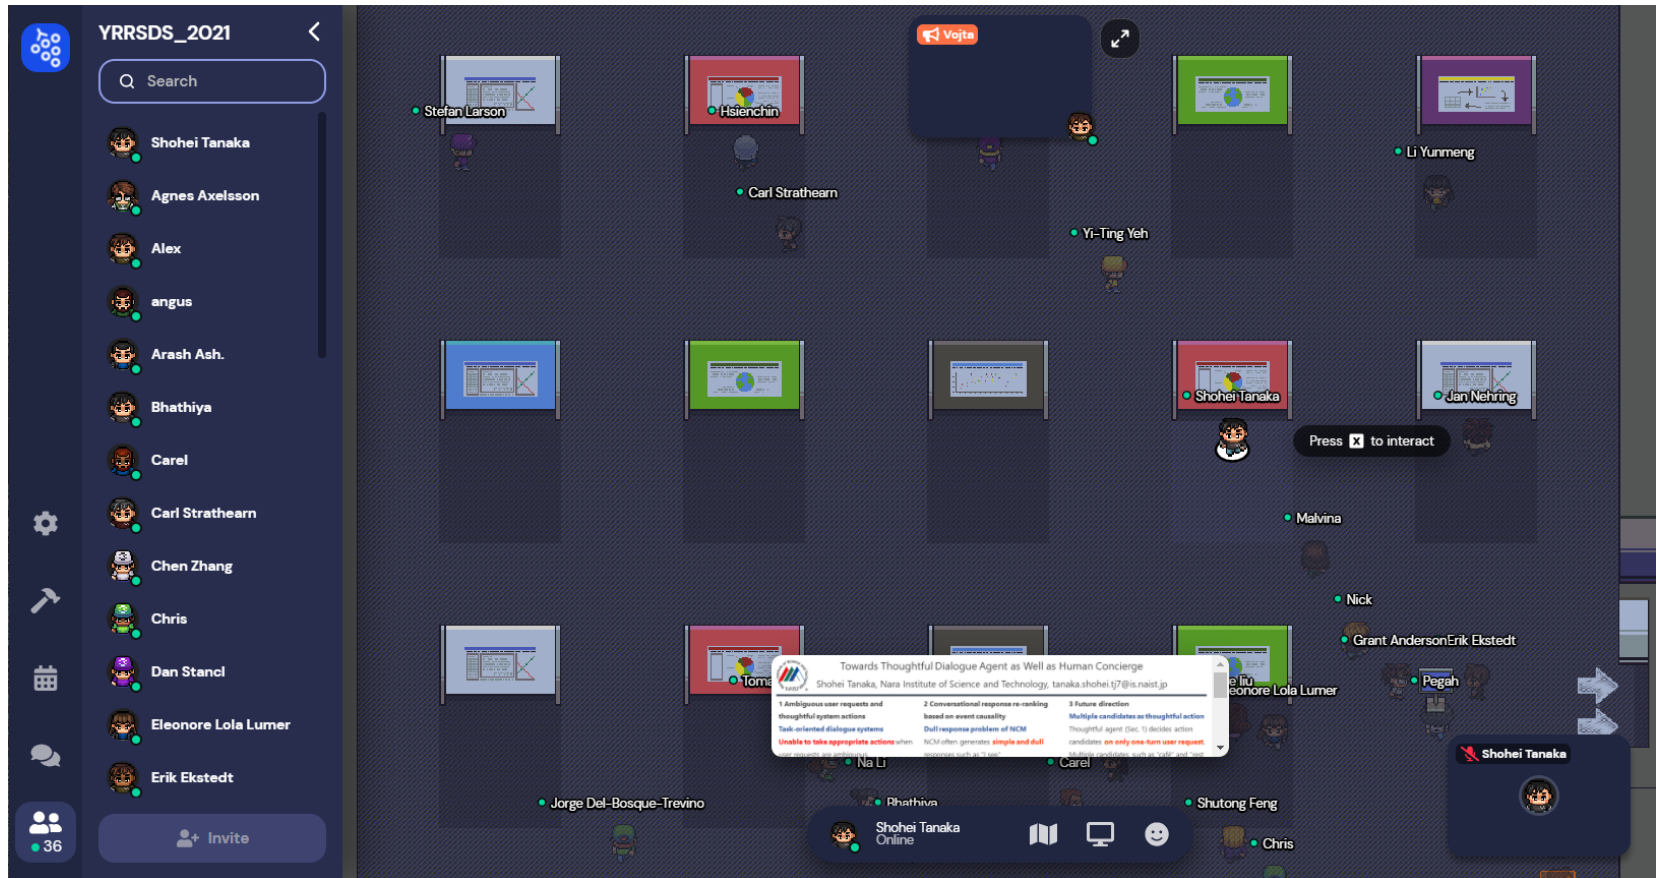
YRRSDS_2021

Search

Shohei Tanaka
Agnes Axelsson
Alex
angus
Arash Ash.
Bhathiya
Carel
Carl Strathearn
Chen Zhang
Chris
Dan Stancl
Eleonore Lola Lumer
Erik Ekstedt

36

Invite

Vojta

Stefan Larson
Hsienchin
Carl Strathearn
Yi-Ting Yeh
Li Yunmeng
Shohei Tanaka
Jan Nehring
Press X to interact
Malvina
Nick
Grant AndersonErik Ekstedt
Toma
e liu
eonore Lola Lumer
Pegah
Na Li
Carel
Jorge Del-Bosque-Trevino
Bhathiya
Shutong Feng
Chris

Towards Thoughtful Dialogue Agent as Well as Human Concierge
Shohei Tanaka, Nara Institute of Science and Technology, tanaka.shohei.tj7@is.naist.jp
1 Ambiguous user requests and thoughtful system actions
Task-oriented dialogue systems
Unable to take appropriate actions when
2 Conversational response re-ranking based on event causality
Dull response problem of NCM
NCM often generates simple and dull
3 Future direction
Multiple candidates as thoughtful action
Thoughtful agent (Sec. 1) decides action
candidates on only one-turn user request

Shohei Tanaka
Online

Shohei Tanaka